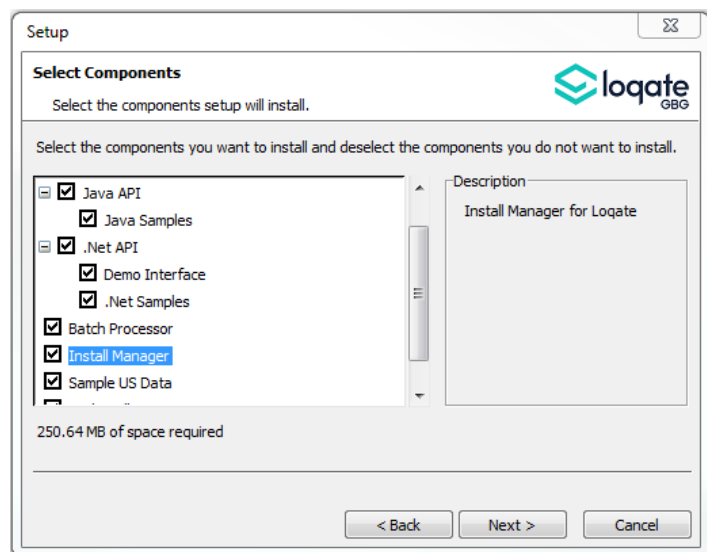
Setup

Select Components

Select the components setup will install.

loqate
GBG

Select the components you want to install and deselect the components you do not want to install.

Java API
Java Samples
.Net API
Demo Interface
.Net Samples
Batch Processor
Install Manager
Sample US Data
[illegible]

Description
Install Manager for Loqate

250.64 MB of space required

< Back
Next >
Cancel